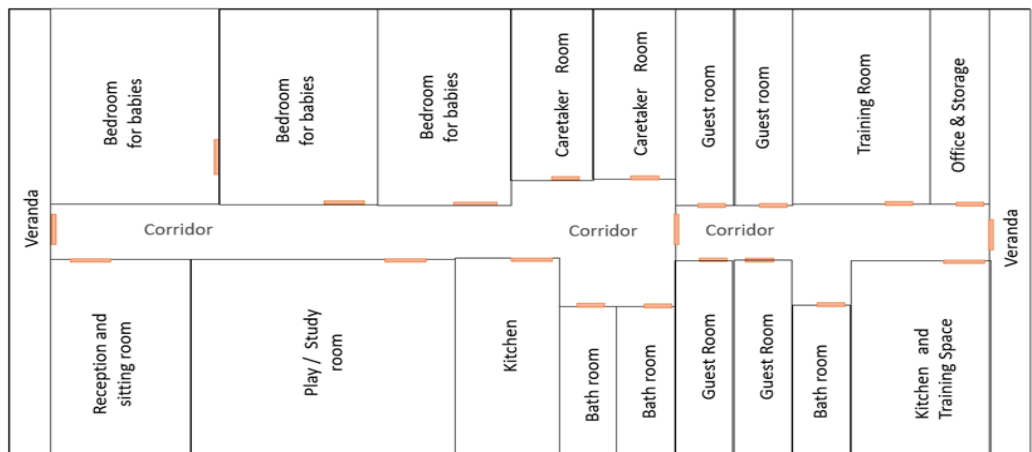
Veranda

Bedroom for babies

Bedroom for babies

Bedroom for babies

Caretaker Room

Caretaker Room

Guest room

Guest room

Training Room

Office & Storage

Veranda

Corridor

Corridor

Corridor

Reception and sitting room

Play / Study room

Kitchen

Bath room

Bath room

Guest Room

Guest Room

Bath room

Kitchen and Training Space